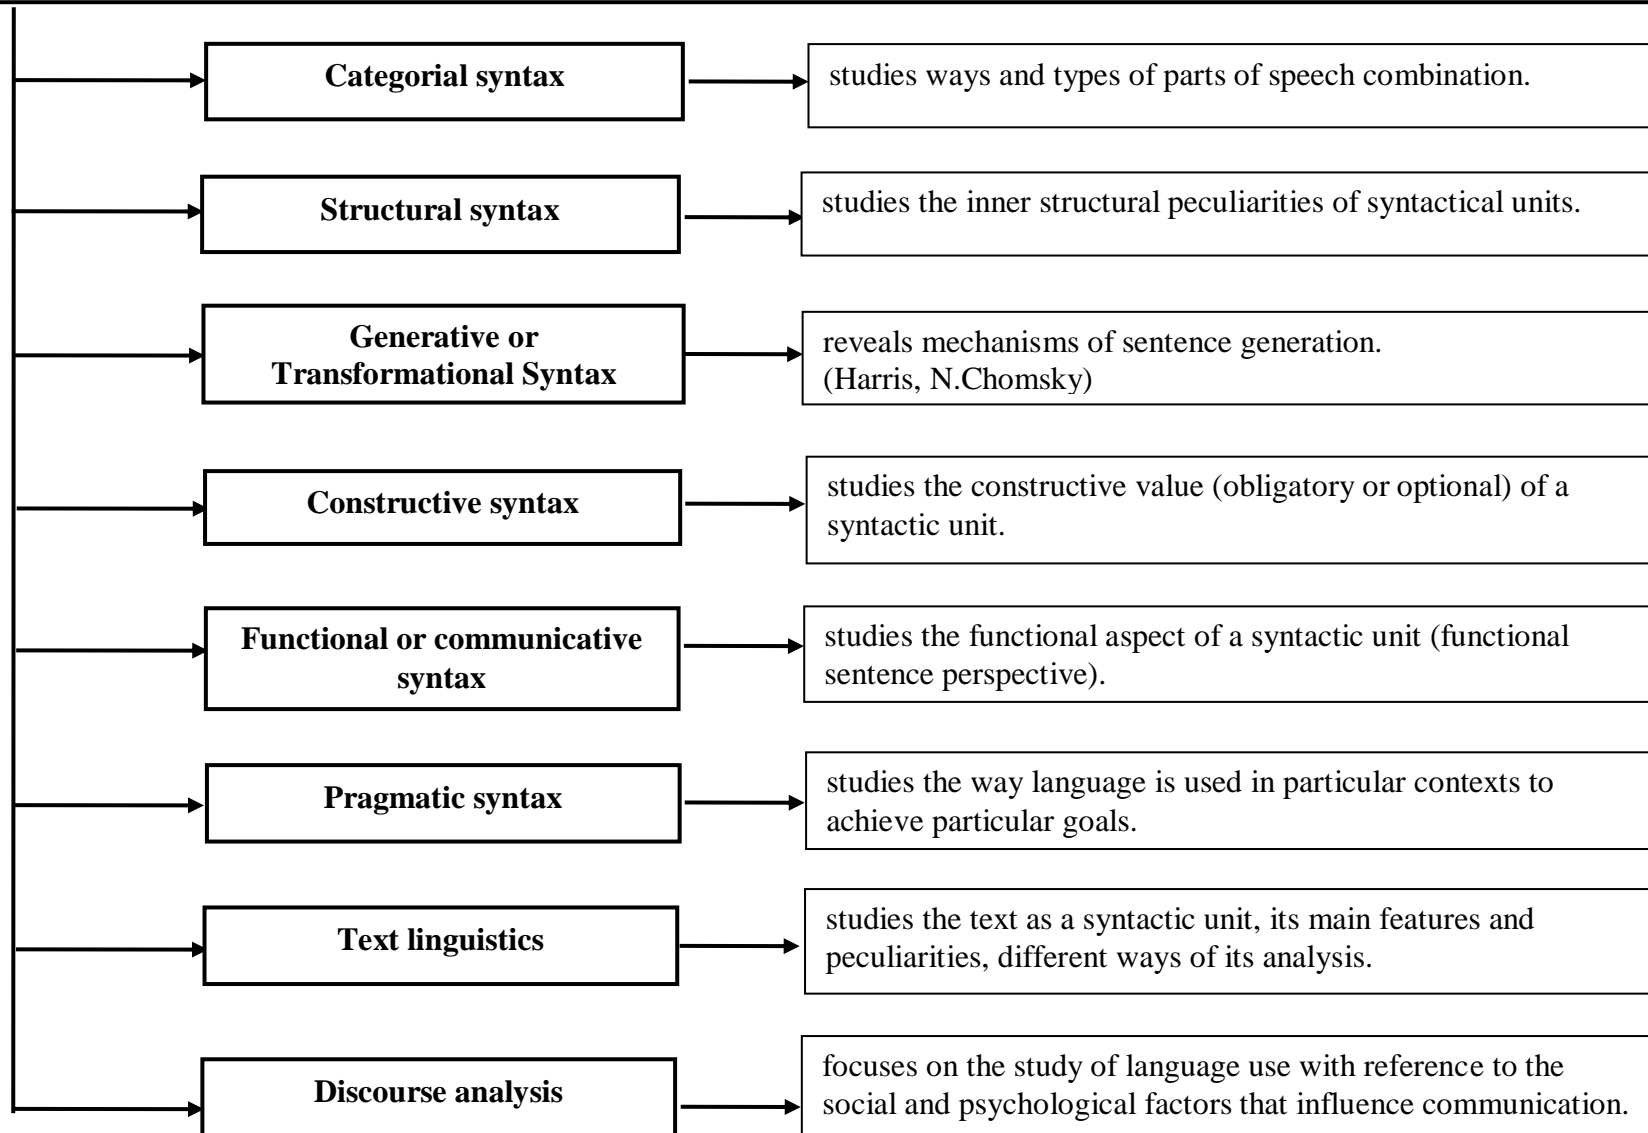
Categorial syntax

studies ways and types of parts of speech combination.

Structural syntax

studies the inner structural peculiarities of syntactical units.

Generative or Transformational Syntax

reveals mechanisms of sentence generation. (Harris, N.Chomsky)

Constructive syntax

studies the constructive value (obligatory or optional) of a syntactic unit.

Functional or communicative syntax

studies the functional aspect of a syntactic unit (functional sentence perspective).

Pragmatic syntax

studies the way language is used in particular contexts to achieve particular goals.

Text linguistics

studies the text as a syntactic unit, its main features and peculiarities, different ways of its analysis.

Discourse analysis

focuses on the study of language use with reference to the social and psychological factors that influence communication.